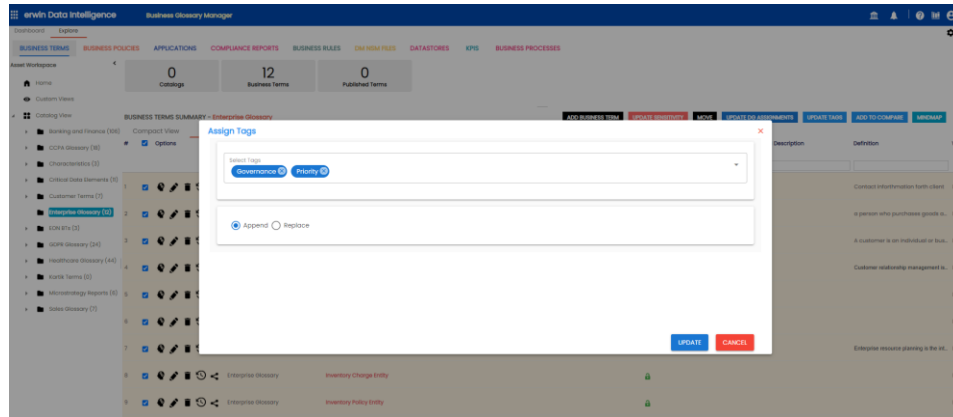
erwin Data Intelligence Business Glossary Manager

Dashboard Explore

BUSINESS TERMS BUSINESS POLICIES APPLICATIONS COMPLIANCE REPORTS BUSINESS RULES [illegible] DATASTORES KPIS BUSINESS PROCESSES

Asset Workspace

Home

Custom Views

Catalog View

Banking and Finance (106)

CCPA Glossary (18)

Characteristics (3)

Critical Data Elements (11)

Customer Terms (7)

Enterprise Glossary (12)

EON BTs (3)

GDPR Glossary (24)

Healthcare Glossary (44)

Kartik Terms (0)

Microstrategy Reports (6)

Sales Glossary (7)

0 Catalogs

12 Business Terms

0 Published Terms

BUSINESS TERMS SUMMARY - Enterprise Glossary

Compact View

Options

ADD BUSINESS TERM UPDATE SENSITIVITY MOVE UPDATE DG ASSIGNMENTS UPDATE TAGS ADD TO COMPARE MINDMAP

Description Definition

Contact information forth client

a person who purchases goods a...

A customer is an individual or bus...

Customer relationship management is...

Enterprise resource planning is the int...

Assign Tags

Select Tags

Governance Priority

Append Replace

UPDATE CANCEL

Enterprise Glossary Inventory Charge Entity

Enterprise Glossary Inventory Policy Entity